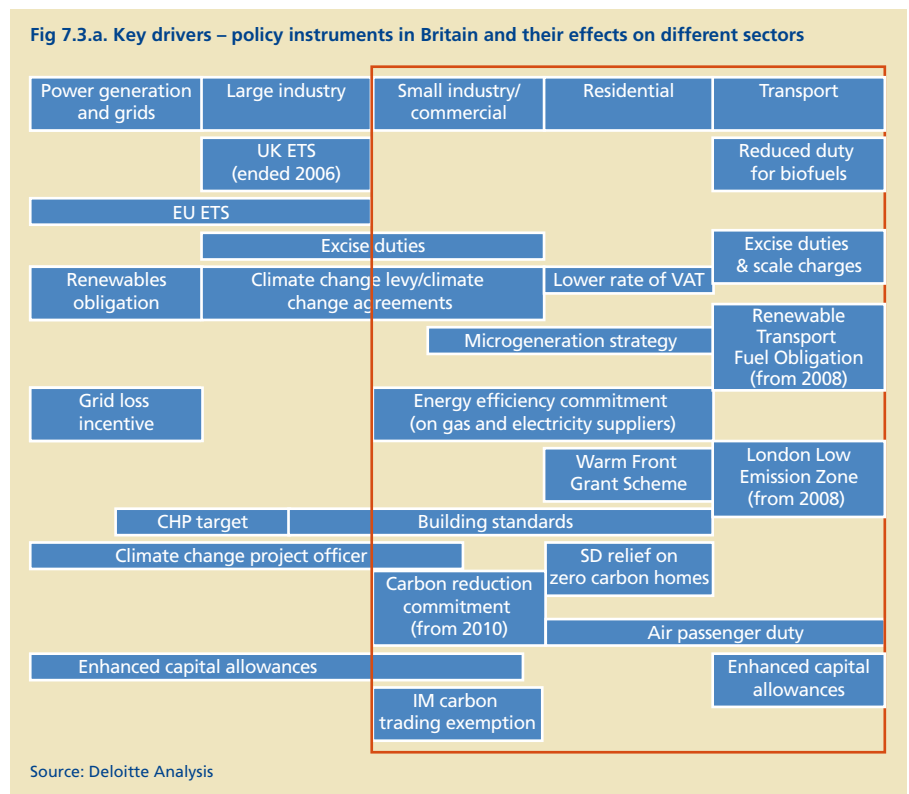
Fig 7.3.a. Key drivers – policy instruments in Britain and their effects on different sectors

Power generation and grids

Large industry

Small industry/ commercial

Residential

Transport

UK ETS (ended 2006)

Reduced duty for biofuels

EU ETS

Excise duties

Excise duties & scale charges

Renewables obligation

Climate change levy/climate change agreements

Lower rate of VAT

Microgeneration strategy

Renewable Transport Fuel Obligation (from 2008)

Grid loss incentive

Energy efficiency commitment (on gas and electricity suppliers)

Warm Front Grant Scheme

London Low Emission Zone (from 2008)

CHP target

Building standards

Climate change project officer

SD relief on zero carbon homes

Carbon reduction commitment (from 2010)

Air passenger duty

Enhanced capital allowances

Enhanced capital allowances

IM carbon trading exemption

Source: Deloitte Analysis